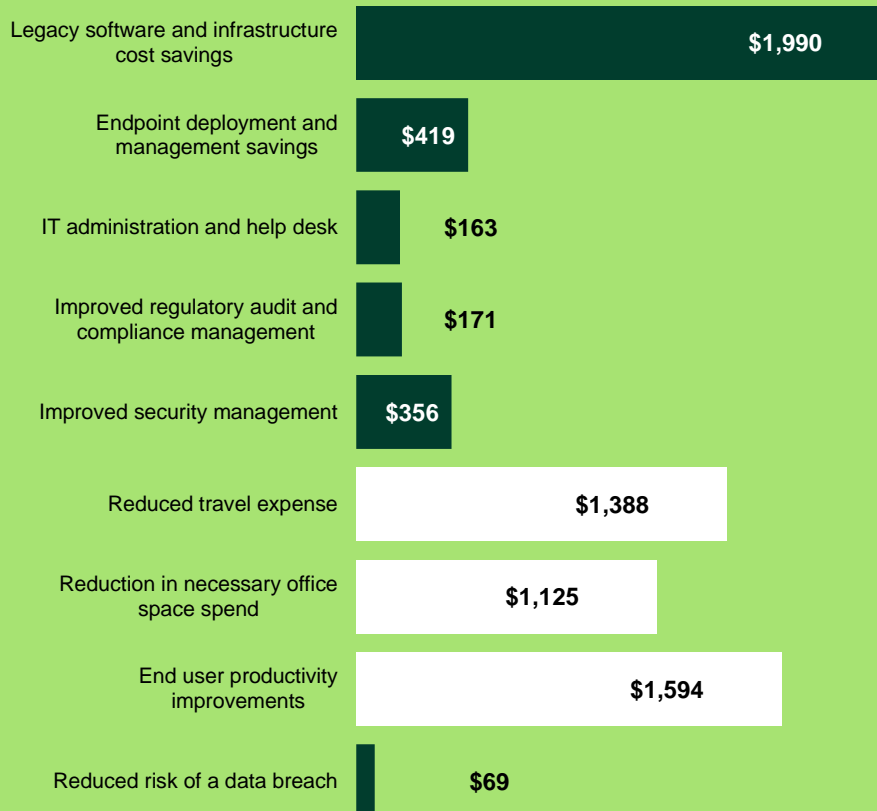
Legacy software and infrastructure cost savings
$1,990

Endpoint deployment and management savings
$419

IT administration and help desk
$163

Improved regulatory audit and compliance management
$171

Improved security management
$356

Reduced travel expense
$1,388

Reduction in necessary office space spend
$1,125

End user productivity improvements
$1,594

Reduced risk of a data breach
$69